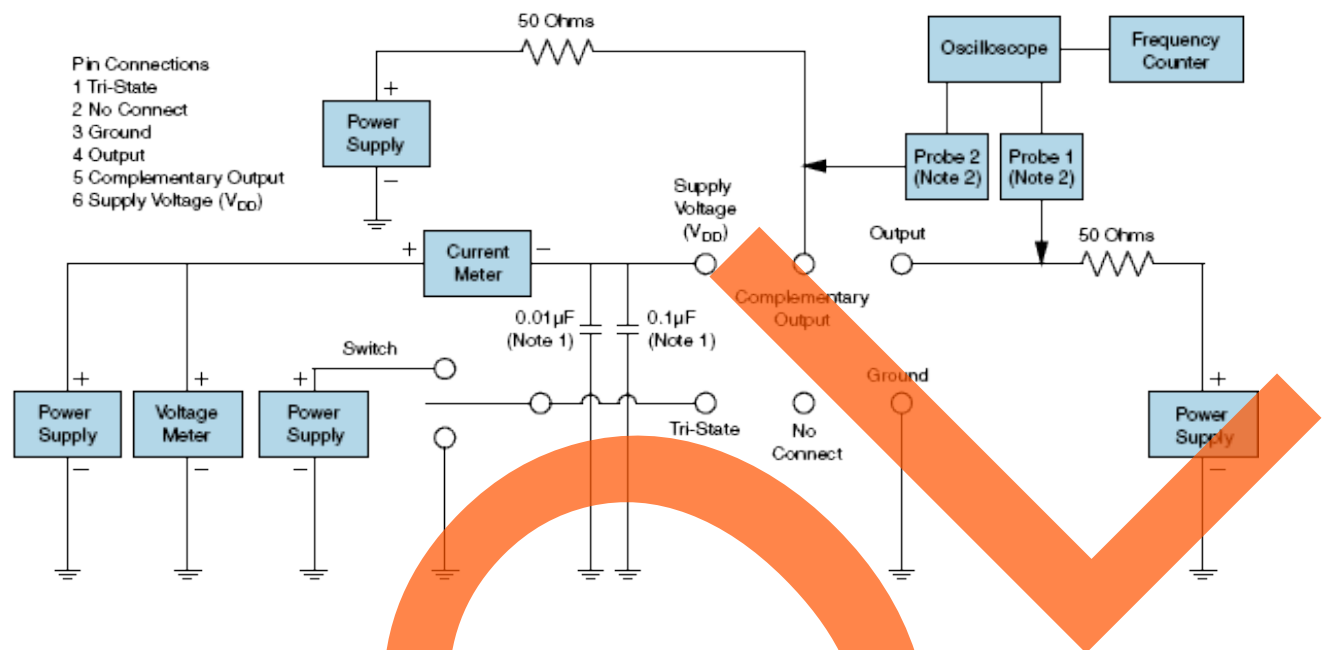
50 Ohms

Oscilloscope

Frequency Counter

Pin Connections
1 Tri-State
2 No Connect
3 Ground
4 Output
5 Complementary Output
6 Supply Voltage ($V_{DD}$)

+
Power Supply
−

Probe 2 (Note 2)

Probe 1 (Note 2)

Supply Voltage ($V_{DD}$)

Output

50 Ohms

+
Current Meter
−

Complementary Output

0.01µF (Note 1)

0.1µF (Note 1)

Switch

Ground

+
Power Supply
−

+
Voltage Meter
−

+
Power Supply
−

Tri-State

No Connect

+
Power Supply
−